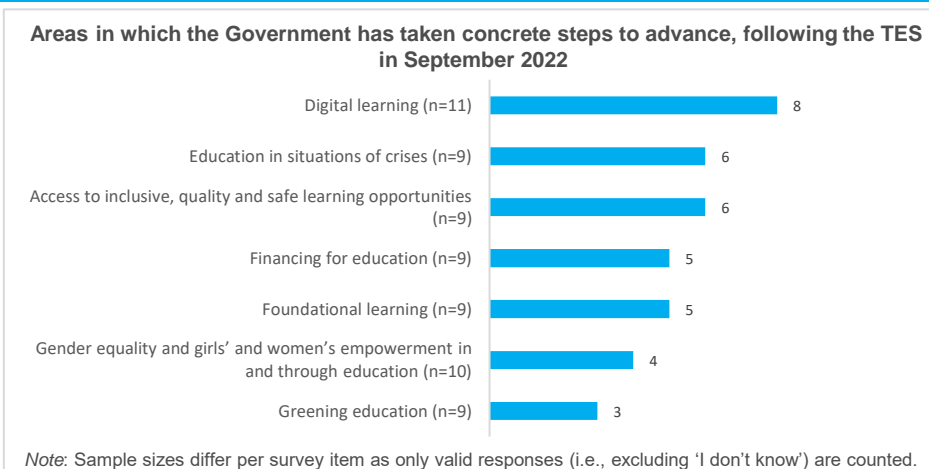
Areas in which the Government has taken concrete steps to advance, following the TES in September 2022

| Area | Value |
|---|---|
| Digital learning (n=11) | 8 |
| Education in situations of crises (n=9) | 6 |
| Access to inclusive, quality and safe learning opportunities (n=9) | 6 |
| Financing for education (n=9) | 5 |
| Foundational learning (n=9) | 5 |
| Gender equality and girls' and women's empowerment in and through education (n=10) | 4 |
| Greening education (n=9) | 3 |

Note: Sample sizes differ per survey item as only valid responses (i.e., excluding 'I don't know') are counted.